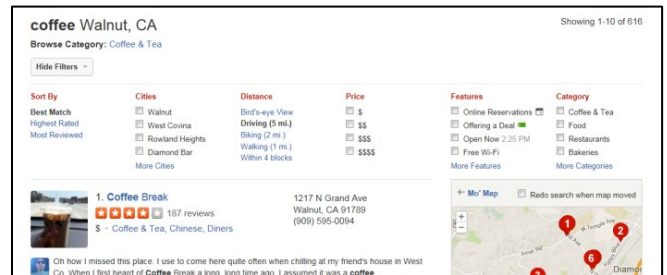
coffee Walnut, CA

Showing 1-10 of 616

Browse Category: Coffee & Tea

Hide Filters

| Sort By | Cities | Distance | Price | Features | Category |
|---|---|---|---|---|---|
| Best Match | Walnut | Bird's-eye View | $ | Online Reservations | Coffee & Tea |
| Highest Rated | West Covina | Driving (5 mi.) | $$ | Offering a Deal | Food |
| Most Reviewed | Rowland Heights | Biking (2 mi.) | $$$ | Open Now 2:25 PM | Restaurants |
| | Diamond Bar | Walking (1 mi.) | $$$$ | Free Wi-Fi | Bakeries |
| | More Cities | Within 4 blocks | | More Features | More Categories |

1. Coffee Break

187 reviews

$ · Coffee & Tea, Chinese, Diners

1217 N Grand Ave
Walnut, CA 91789
(909) 595-0094

Oh how I missed this place. I use to come here quite often when chilling at my friend's house in West Co... When I first heard of Coffee Break a long, long time ago, I assumed it was a coffee

Mo' Map

Redo search when map moved

1

2

6

Diamo

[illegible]